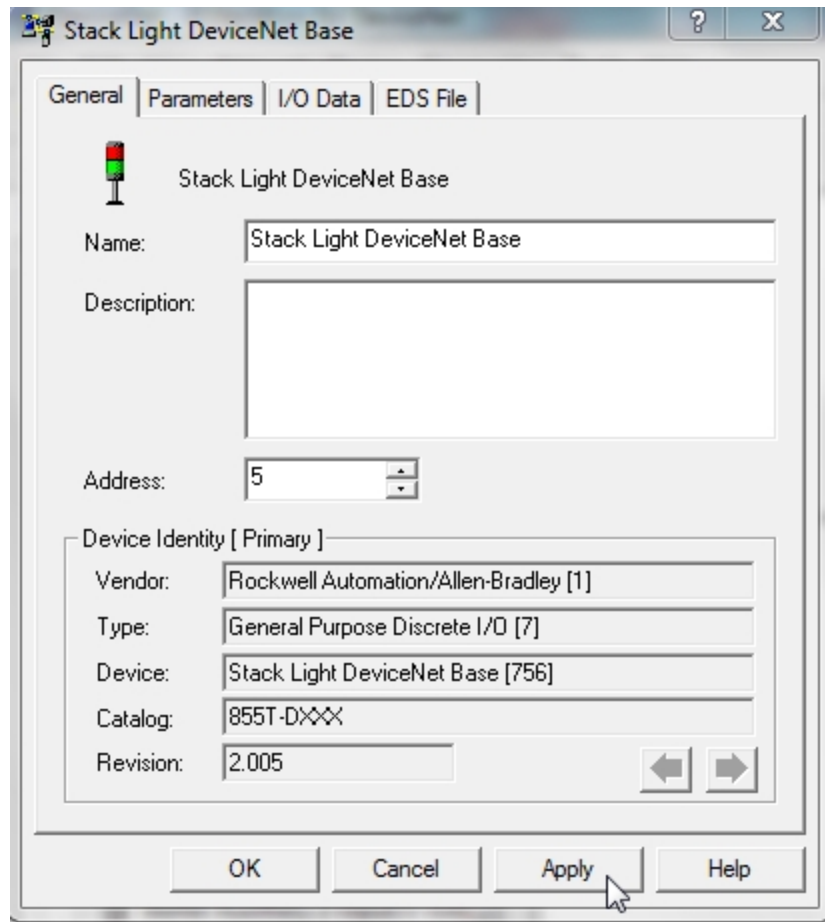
Stack Light DeviceNet Base

?

X

General | Parameters | I/O Data | EDS File

Stack Light DeviceNet Base

Name: Stack Light DeviceNet Base

Description:

Address: 5

Device Identity [ Primary ]

Vendor: Rockwell Automation/Allen-Bradley [1]

Type: General Purpose Discrete I/O [7]

Device: Stack Light DeviceNet Base [756]

Catalog: 855T-DXXX

Revision: 2.005

OK | Cancel | Apply | Help